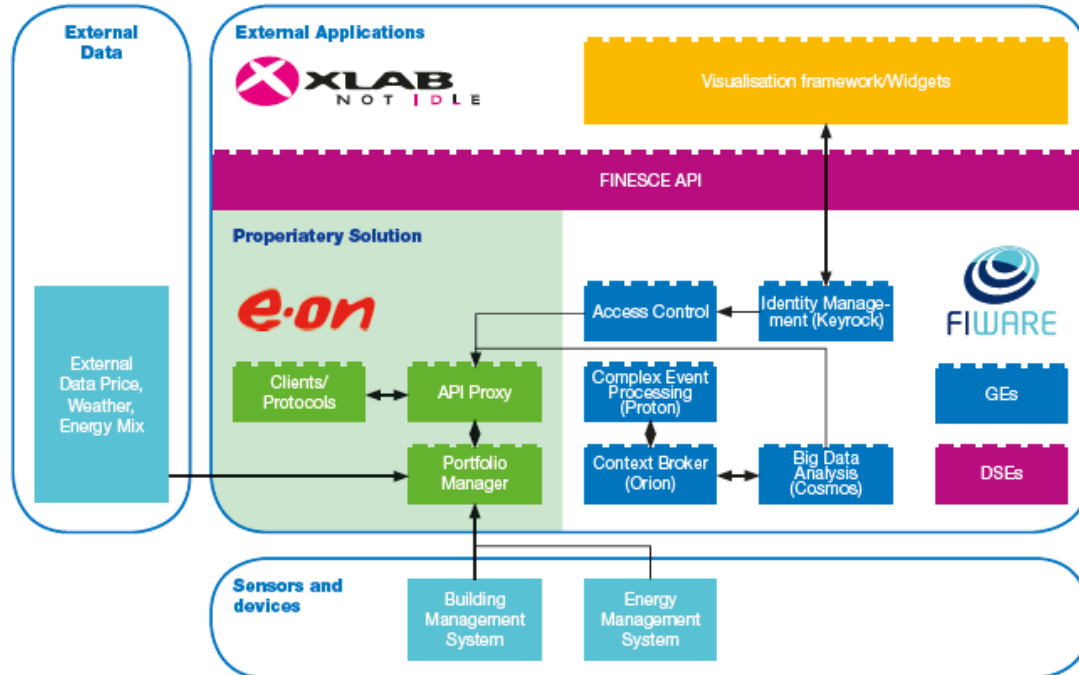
External Data

External Data Price, Weather, Energy Mix

External Applications

XLAB NOT IDLE

Visualisation framework/Widgets

FINESCE API

Properiatery Solution

e·on

Clients/ Protocols

API Proxy

Portfolio Manager

Access Control

Identity Management (Keyrock)

FIWARE

Complex Event Processing (Proton)

Context Broker (Orion)

Big Data Analysis (Cosmos)

GEs

DSEs

Sensors and devices

Building Management System

Energy Management System